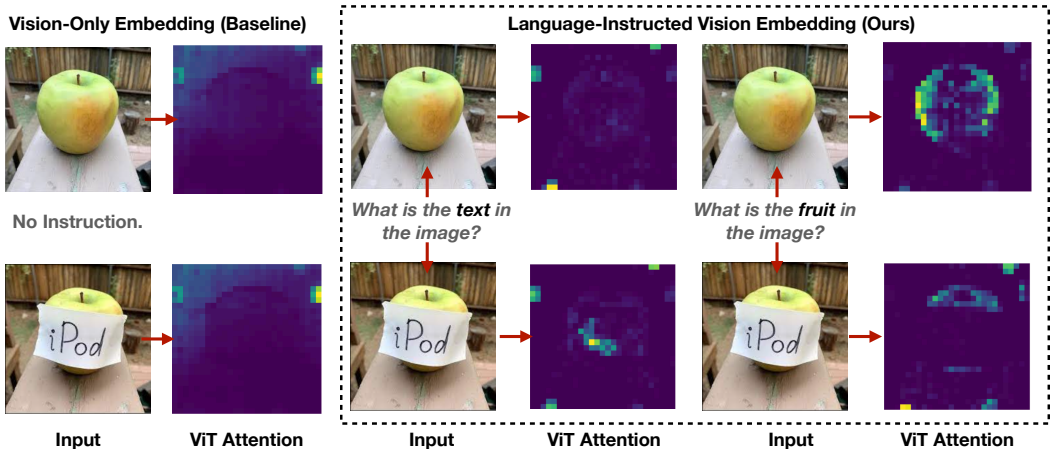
Vision-Only Embedding (Baseline)

No Instruction.

iPod

Input

ViT Attention

Language-Instructed Vision Embedding (Ours)

What is the ***text*** in the image?

iPod

Input

ViT Attention

What is the ***fruit*** in the image?

iPod

Input

ViT Attention